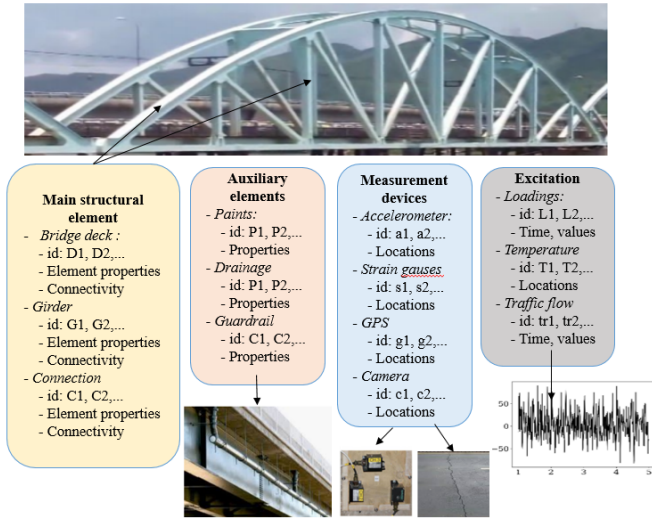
Main structural element
- Bridge deck :
- id: D1, D2,...
- Element properties
- Connectivity
- Girder
- id: G1, G2,...
- Element properties
- Connectivity
- Connection
- id: C1, C2,...
- Element properties
- Connectivity

Auxiliary elements
- Paints:
- id: P1, P2,...
- Properties
- Drainage
- id: P1, P2,...
- Properties
- Guardrail
- id: C1, C2,...
- Properties

Measurement devices
- Accelerometer:
- id: a1, a2,...
- Locations
- Strain gauses
- id: s1, s2,...
- Locations
- GPS
- id: g1, g2,...
- Locations
- Camera
- id: c1, c2,...
- Locations

Excitation
- Loadings:
- id: L1, L2,...
- Time, values
- Temperature
- id: T1, T2,...
- Locations
- Traffic flow
- id: tr1, tr2,...
- Time, values

50
0
-50
1 2 3 4 5